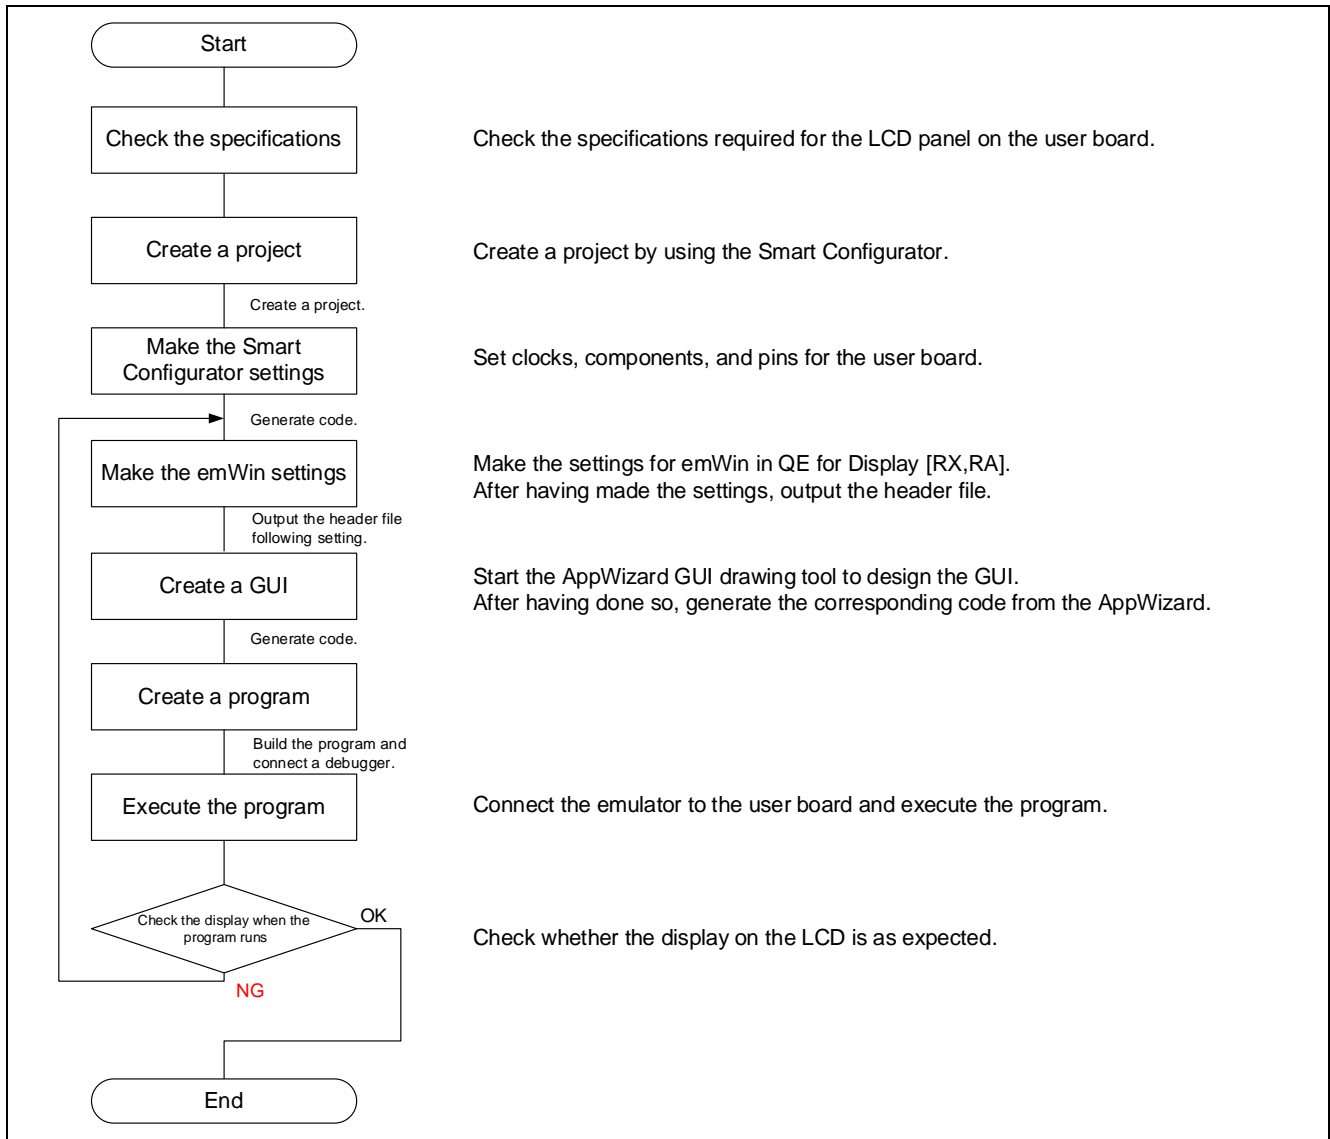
Start

Check the specifications

Check the specifications required for the LCD panel on the user board.

Create a project

Create a project by using the Smart Configurator.

Create a project.

Make the Smart Configurator settings

Set clocks, components, and pins for the user board.

Generate code.

Make the emWin settings

Make the settings for emWin in QE for Display [RX,RA].
After having made the settings, output the header file.

Output the header file following setting.

Create a GUI

Start the AppWizard GUI drawing tool to design the GUI.
After having done so, generate the corresponding code from the AppWizard.

Generate code.

Create a program

Build the program and connect a debugger.

Execute the program

Connect the emulator to the user board and execute the program.

Check the display when the program runs

OK

Check whether the display on the LCD is as expected.

NG

End